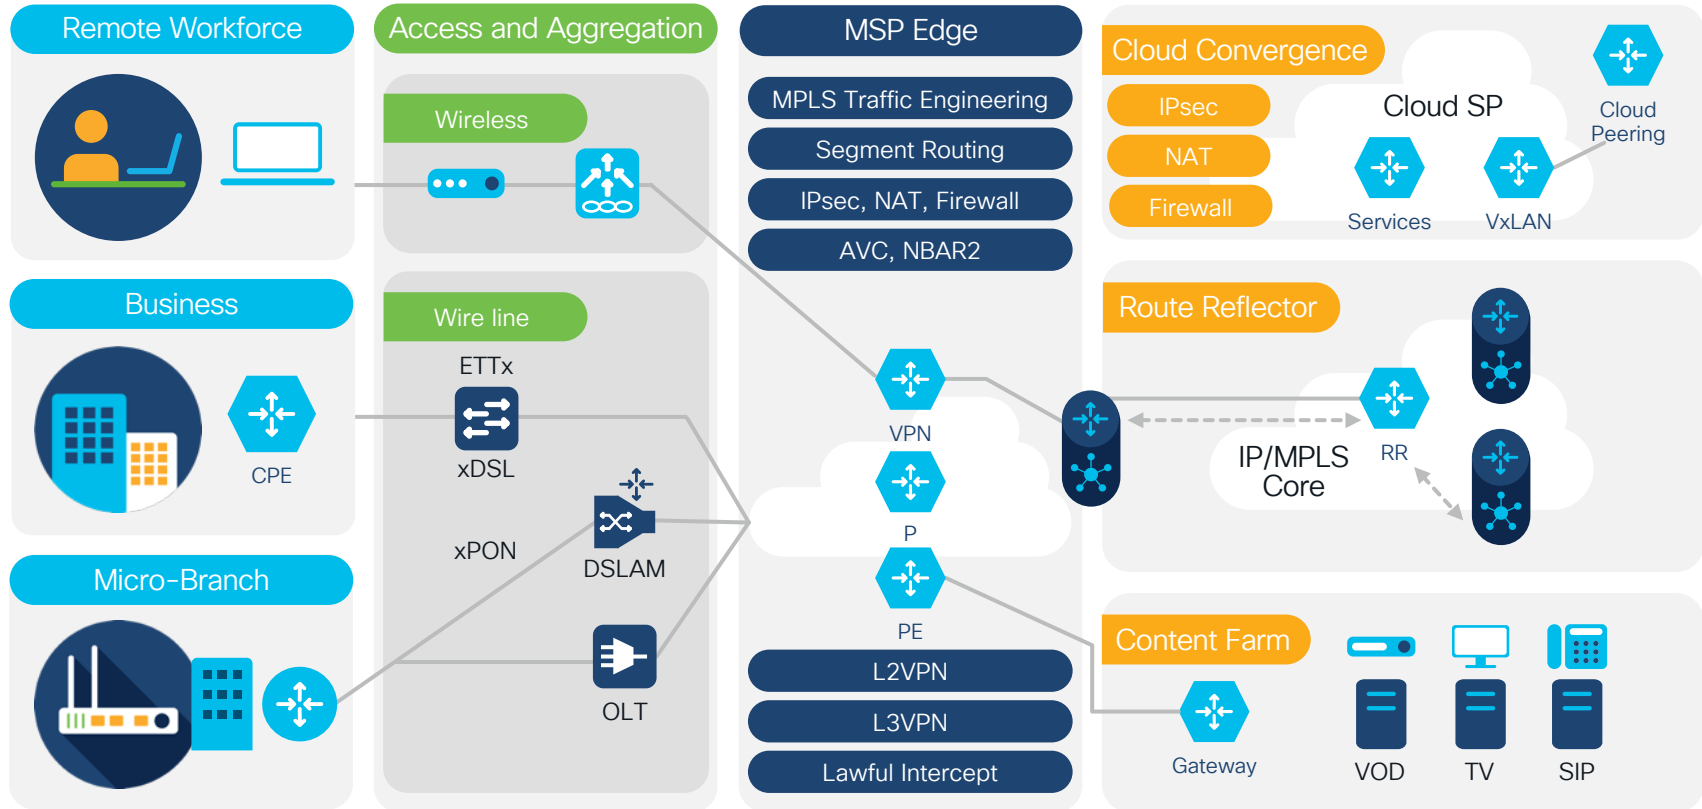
Remote Workforce

Access and Aggregation

MSP Edge

Cloud Convergence

Wireless

MPLS Traffic Engineering

Segment Routing

IPsec, NAT, Firewall

AVC, NBAR2

IPsec

NAT

Firewall

Cloud SP

Cloud Peering

Services

VxLAN

Business

Wire line

ETTx

xDSL

CPE

xPON

DSLAM

Route Reflector

VPN

P

PE

IP/MPLS Core

RR

Micro-Branch

OLT

L2VPN

L3VPN

Lawful Intercept

Content Farm

Gateway

VOD

TV

SIP